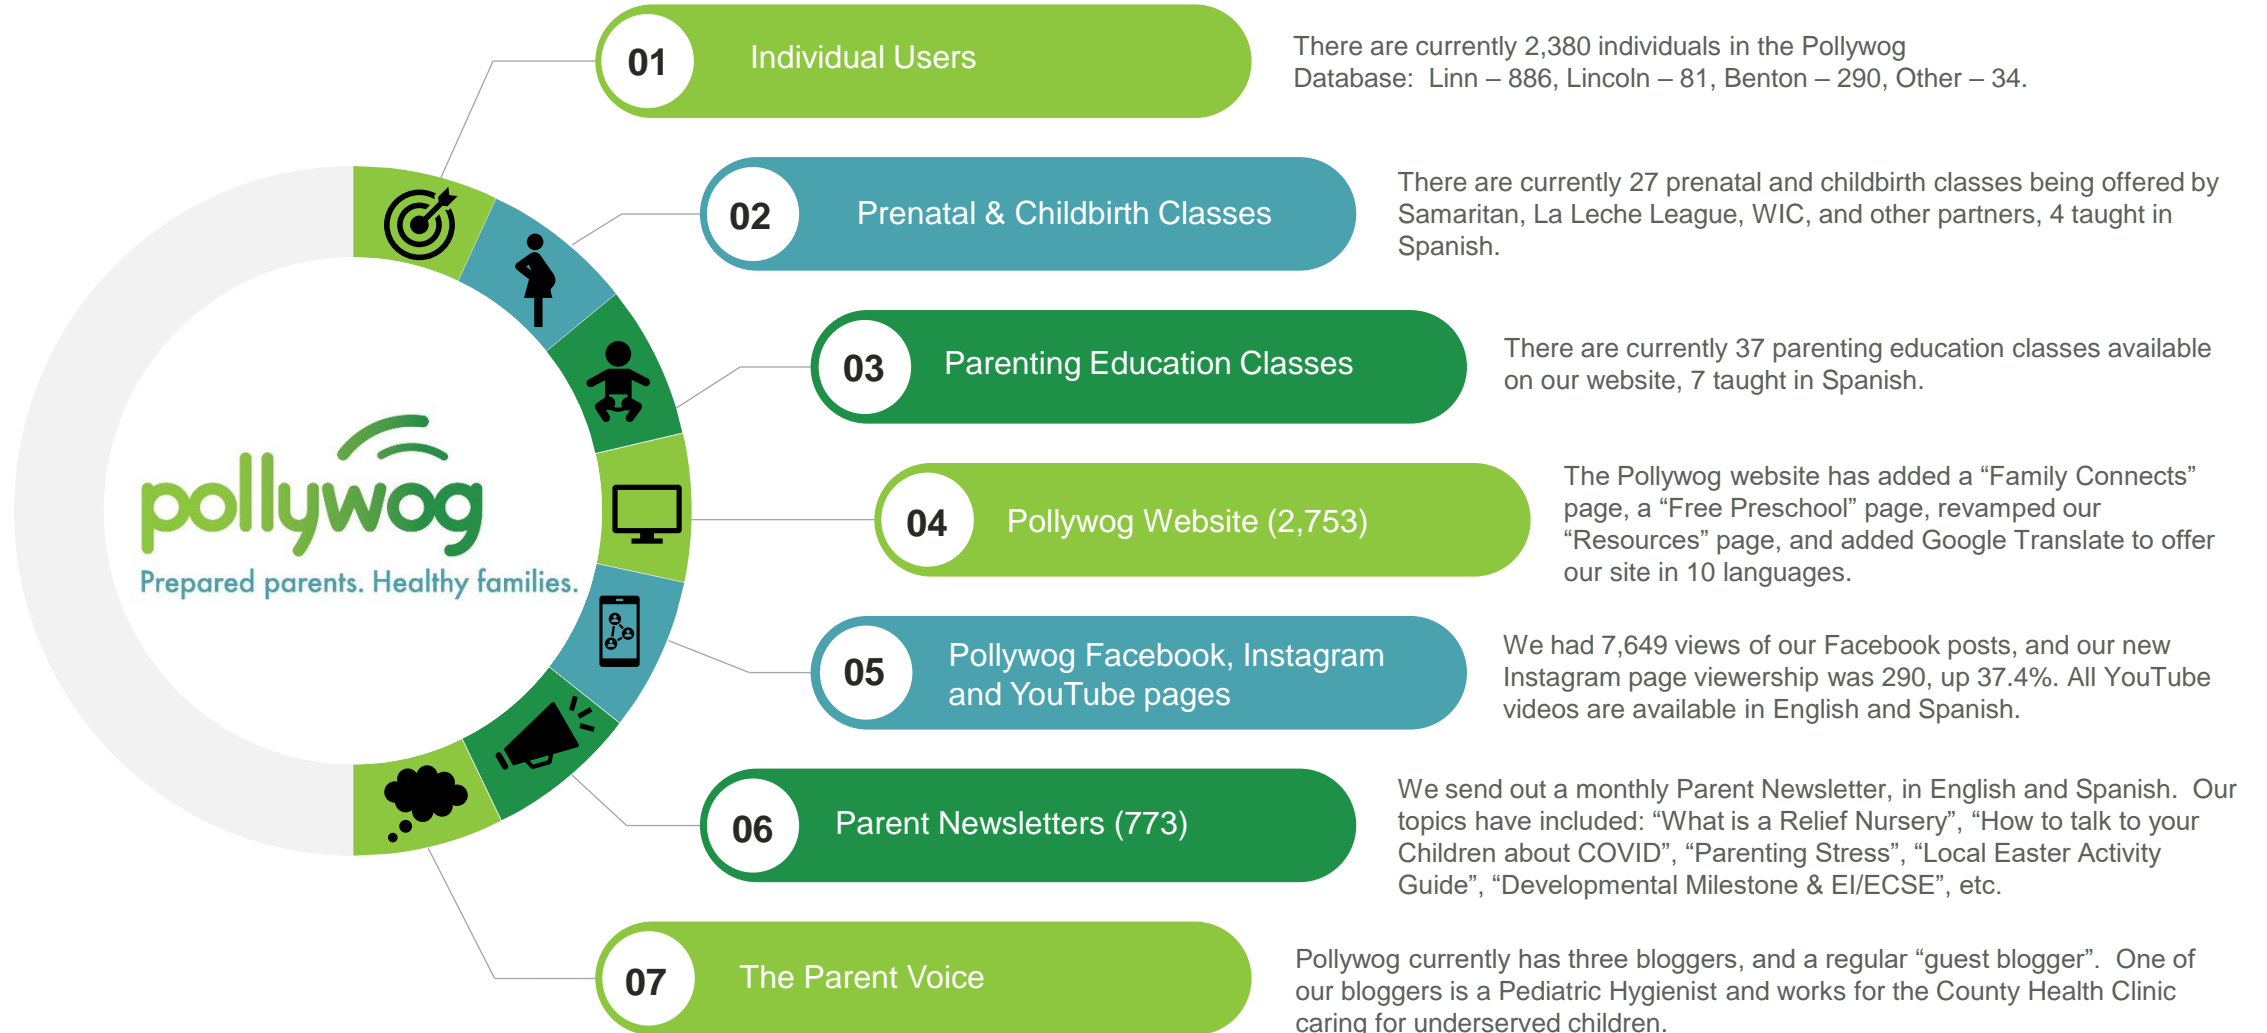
pollywog
Prepared parents. Healthy families.

01 Individual Users

There are currently 2,380 individuals in the Pollywog Database: Linn – 886, Lincoln – 81, Benton – 290, Other – 34.

02 Prenatal & Childbirth Classes

There are currently 27 prenatal and childbirth classes being offered by Samaritan, La Leche League, WIC, and other partners, 4 taught in Spanish.

03 Parenting Education Classes

There are currently 37 parenting education classes available on our website, 7 taught in Spanish.

04 Pollywog Website (2,753)

The Pollywog website has added a “Family Connects” page, a “Free Preschool” page, revamped our “Resources” page, and added Google Translate to offer our site in 10 languages.

05 Pollywog Facebook, Instagram and YouTube pages

We had 7,649 views of our Facebook posts, and our new Instagram page viewership was 290, up 37.4%. All YouTube videos are available in English and Spanish.

06 Parent Newsletters (773)

We send out a monthly Parent Newsletter, in English and Spanish. Our topics have included: “What is a Relief Nursery”, “How to talk to your Children about COVID”, “Parenting Stress”, “Local Easter Activity Guide”, “Developmental Milestone & EI/ECSE”, etc.

07 The Parent Voice

Pollywog currently has three bloggers, and a regular “guest blogger”. One of our bloggers is a Pediatric Hygienist and works for the County Health Clinic caring for underserved children.